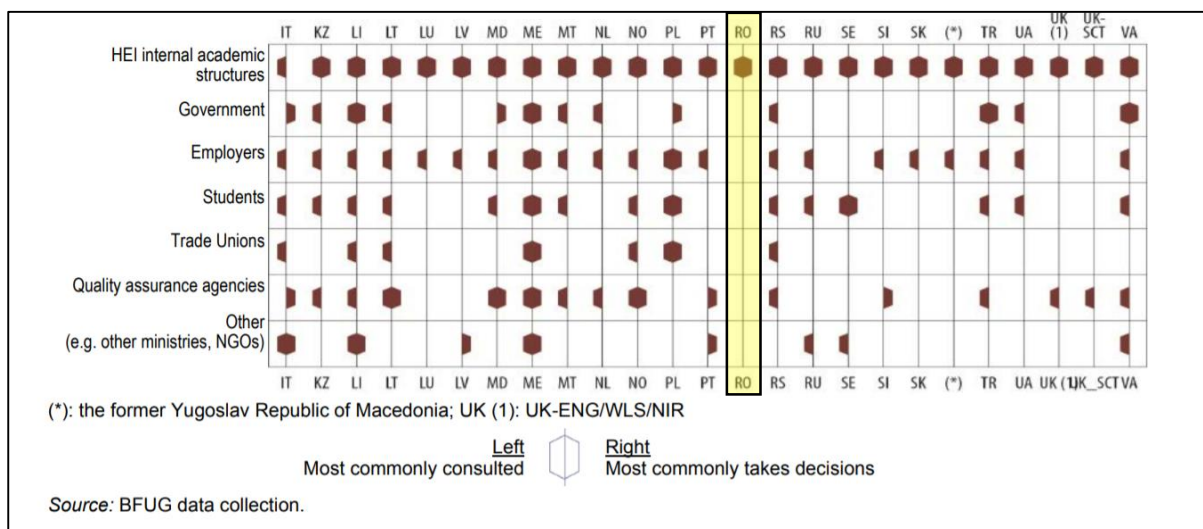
| | IT | KZ | LI | LT | LU | LV | MD | ME | MT | NL | NO | PL | PT | RO | RS | RU | SE | SI | SK | (*) | TR | UA | UK (1) | UK-SCT | VA |
|---|---|---|---|---|---|---|---|---|---|---|---|---|---|---|---|---|---|---|---|---|---|---|---|---|---|
| HEI internal academic structures | | | | | | | | | | | | | | | | | | | | | | | | | |
| Government | | | | | | | | | | | | | | | | | | | | | | | | | |
| Employers | | | | | | | | | | | | | | | | | | | | | | | | | |
| Students | | | | | | | | | | | | | | | | | | | | | | | | | |
| Trade Unions | | | | | | | | | | | | | | | | | | | | | | | | | |
| Quality assurance agencies | | | | | | | | | | | | | | | | | | | | | | | | | |
| Other (e.g. other ministries, NGOs) | | | | | | | | | | | | | | | | | | | | | | | | | |
| | IT | KZ | LI | LT | LU | LV | MD | ME | MT | NL | NO | PL | PT | RO | RS | RU | SE | SI | SK | (*) | TR | UA | UK (1) | UK_SCT | VA |

(*): the former Yugoslav Republic of Macedonia; UK (1): UK-ENG/WLS/NIR

Left
Most commonly consulted

Right
Most commonly takes decisions

Source: BFUG data collection.